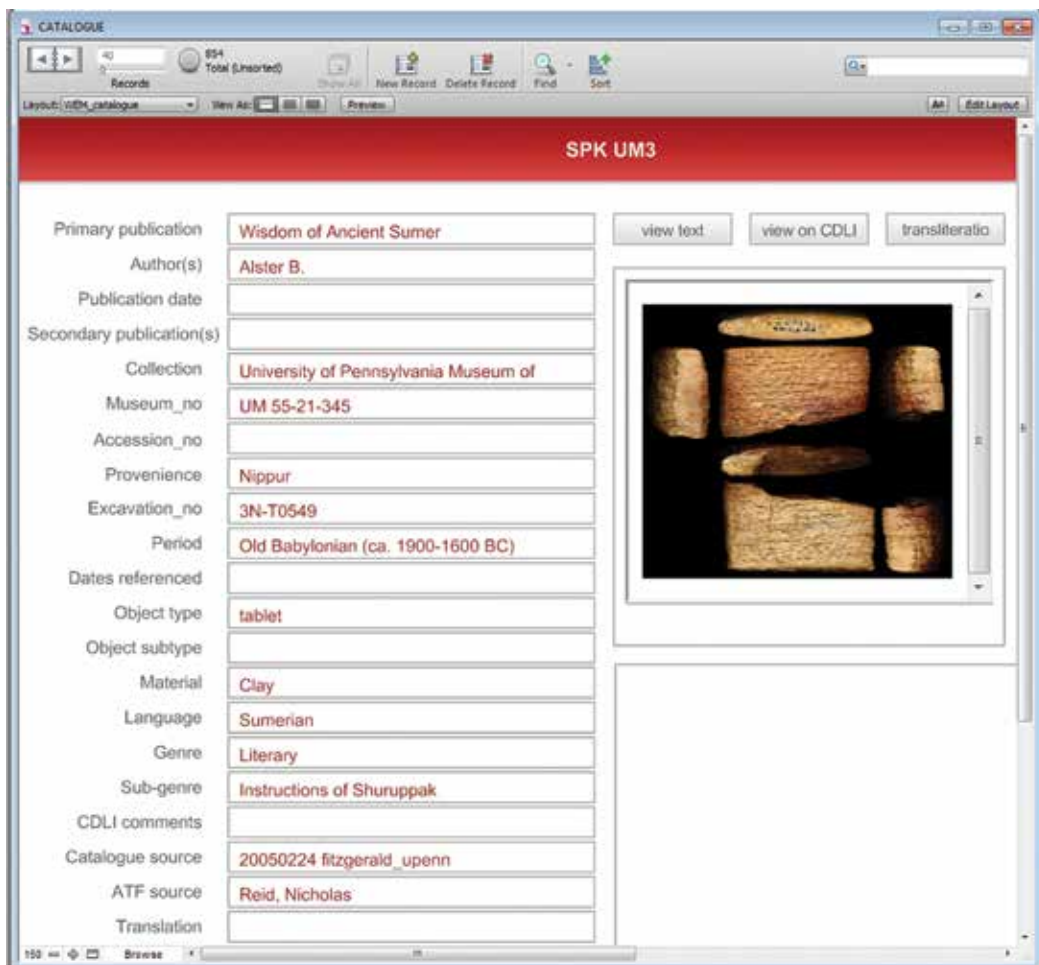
CATALOGUE

40
Records
854
Total (Unsorted)
Show All
New Record
Delete Record
Find
Sort

Layout: WEM_catalogue
View As:
Preview
Aa
Edit Layout

SPK UM3

view text
view on CDLI
transliteratio

| | |
|---|---|
| Primary publication | Wisdom of Ancient Sumer |
| Author(s) | Alster B. |
| Publication date | |
| Secondary publication(s) | |
| Collection | University of Pennsylvania Museum of |
| Museum_no | UM 55-21-345 |
| Accession_no | |
| Provenience | Nippur |
| Excavation_no | 3N-T0549 |
| Period | Old Babylonian (ca. 1900-1600 BC) |
| Dates referenced | |
| Object type | tablet |
| Object subtype | |
| Material | Clay |
| Language | Sumerian |
| Genre | Literary |
| Sub-genre | Instructions of Shuruppak |
| CDLI comments | |
| Catalogue source | 20050224 fitzgerald_upenn |
| ATF source | Reid, Nicholas |
| Translation | |

150
Browse